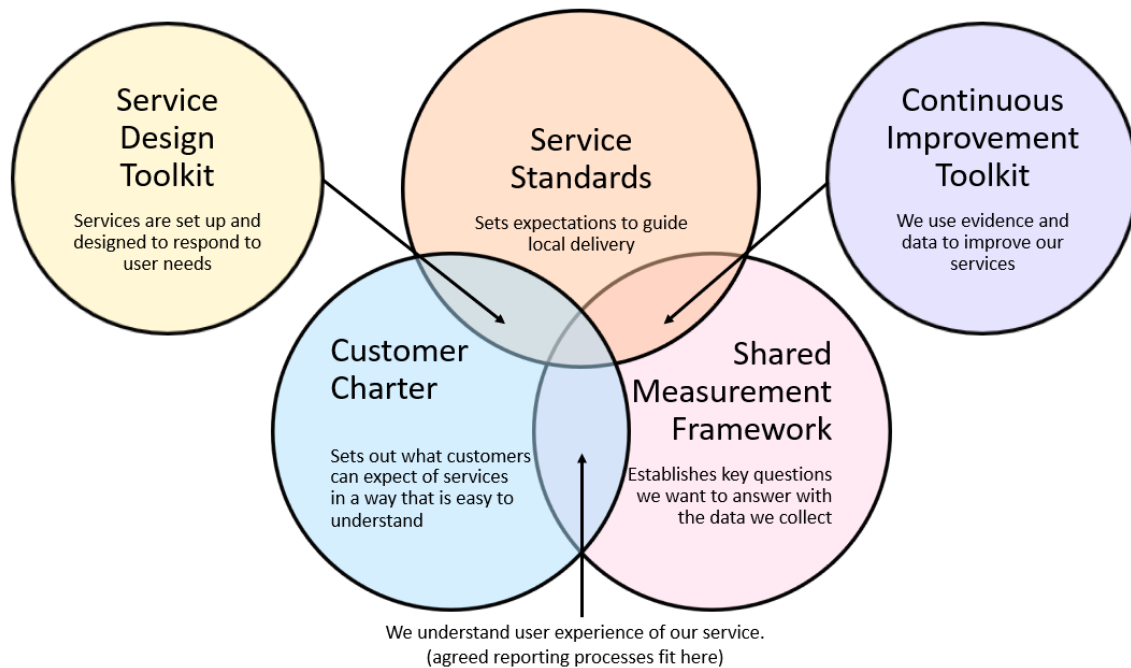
Service Design Toolkit

Services are set up and designed to respond to user needs

Service Standards

Sets expectations to guide local delivery

Continuous Improvement Toolkit

We use evidence and data to improve our services

Customer Charter

Sets out what customers can expect of services in a way that is easy to understand

Shared Measurement Framework

Establishes key questions we want to answer with the data we collect

We understand user experience of our service. (agreed reporting processes fit here)